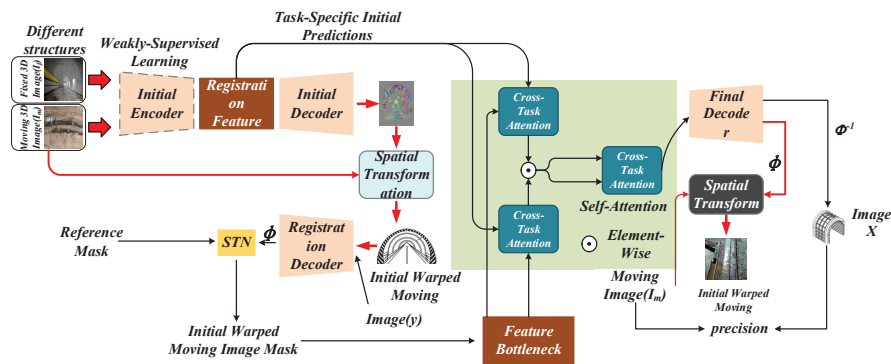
Different structures

Fixed 3D Image($I_f$)

Moving 3D Image($I_m$)

Weakly-Supervised Learning

Task-Specific Initial Predictions

Initial Encoder

Registration Feature

Initial Decoder

Spatial Transformation

Cross-Task Attention

Cross-Task Attention

Cross-Task Attention

Final Decoder

$\Phi^{-1}$

$\Phi$

Spatial Transform

Self-Attention

Element-Wise

Image X

Reference Mask

STN

$\Phi$

Registration Decoder

Initial Warped Moving

Image(y)

Moving Image($I_m$)

Initial Warped Moving

Initial Warped Moving Image Mask

Feature Bottleneck

precision